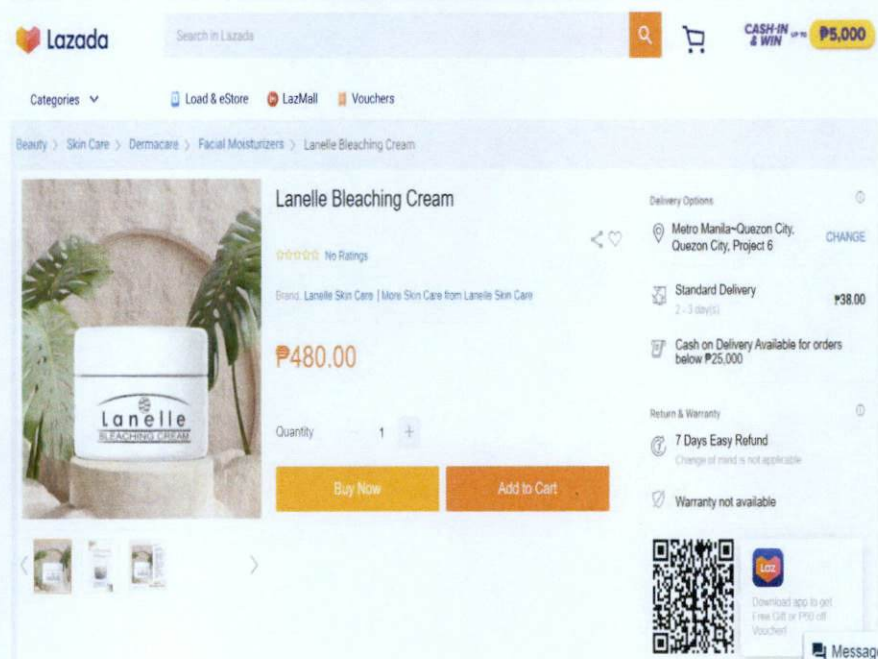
Lazada

Search in Lazada

CASH-IN & WIN up to ₱5,000

Categories

Load & eStore

LazMall

Vouchers

Beauty > Skin Care > Dermacare > Facial Moisturizers > Lanelle Bleaching Cream

Lanelle Bleaching Cream

No Ratings

Brand: Lanelle Skin Care | More Skin Care from Lanelle Skin Care

₱480.00

Quantity 1 +

Buy Now

Add to Cart

Lanelle BLEACHING CREAM

Delivery Options

Metro Manila~Quezon City, Quezon City, Project 6

CHANGE

Standard Delivery

2 - 3 day(s)

₱38.00

Cash on Delivery Available for orders below ₱25,000

Return & Warranty

7 Days Easy Refund

Change of mind is not applicable

Warranty not available

Laz

Download app to get free Gift or ₱50 off Voucher!

Messag